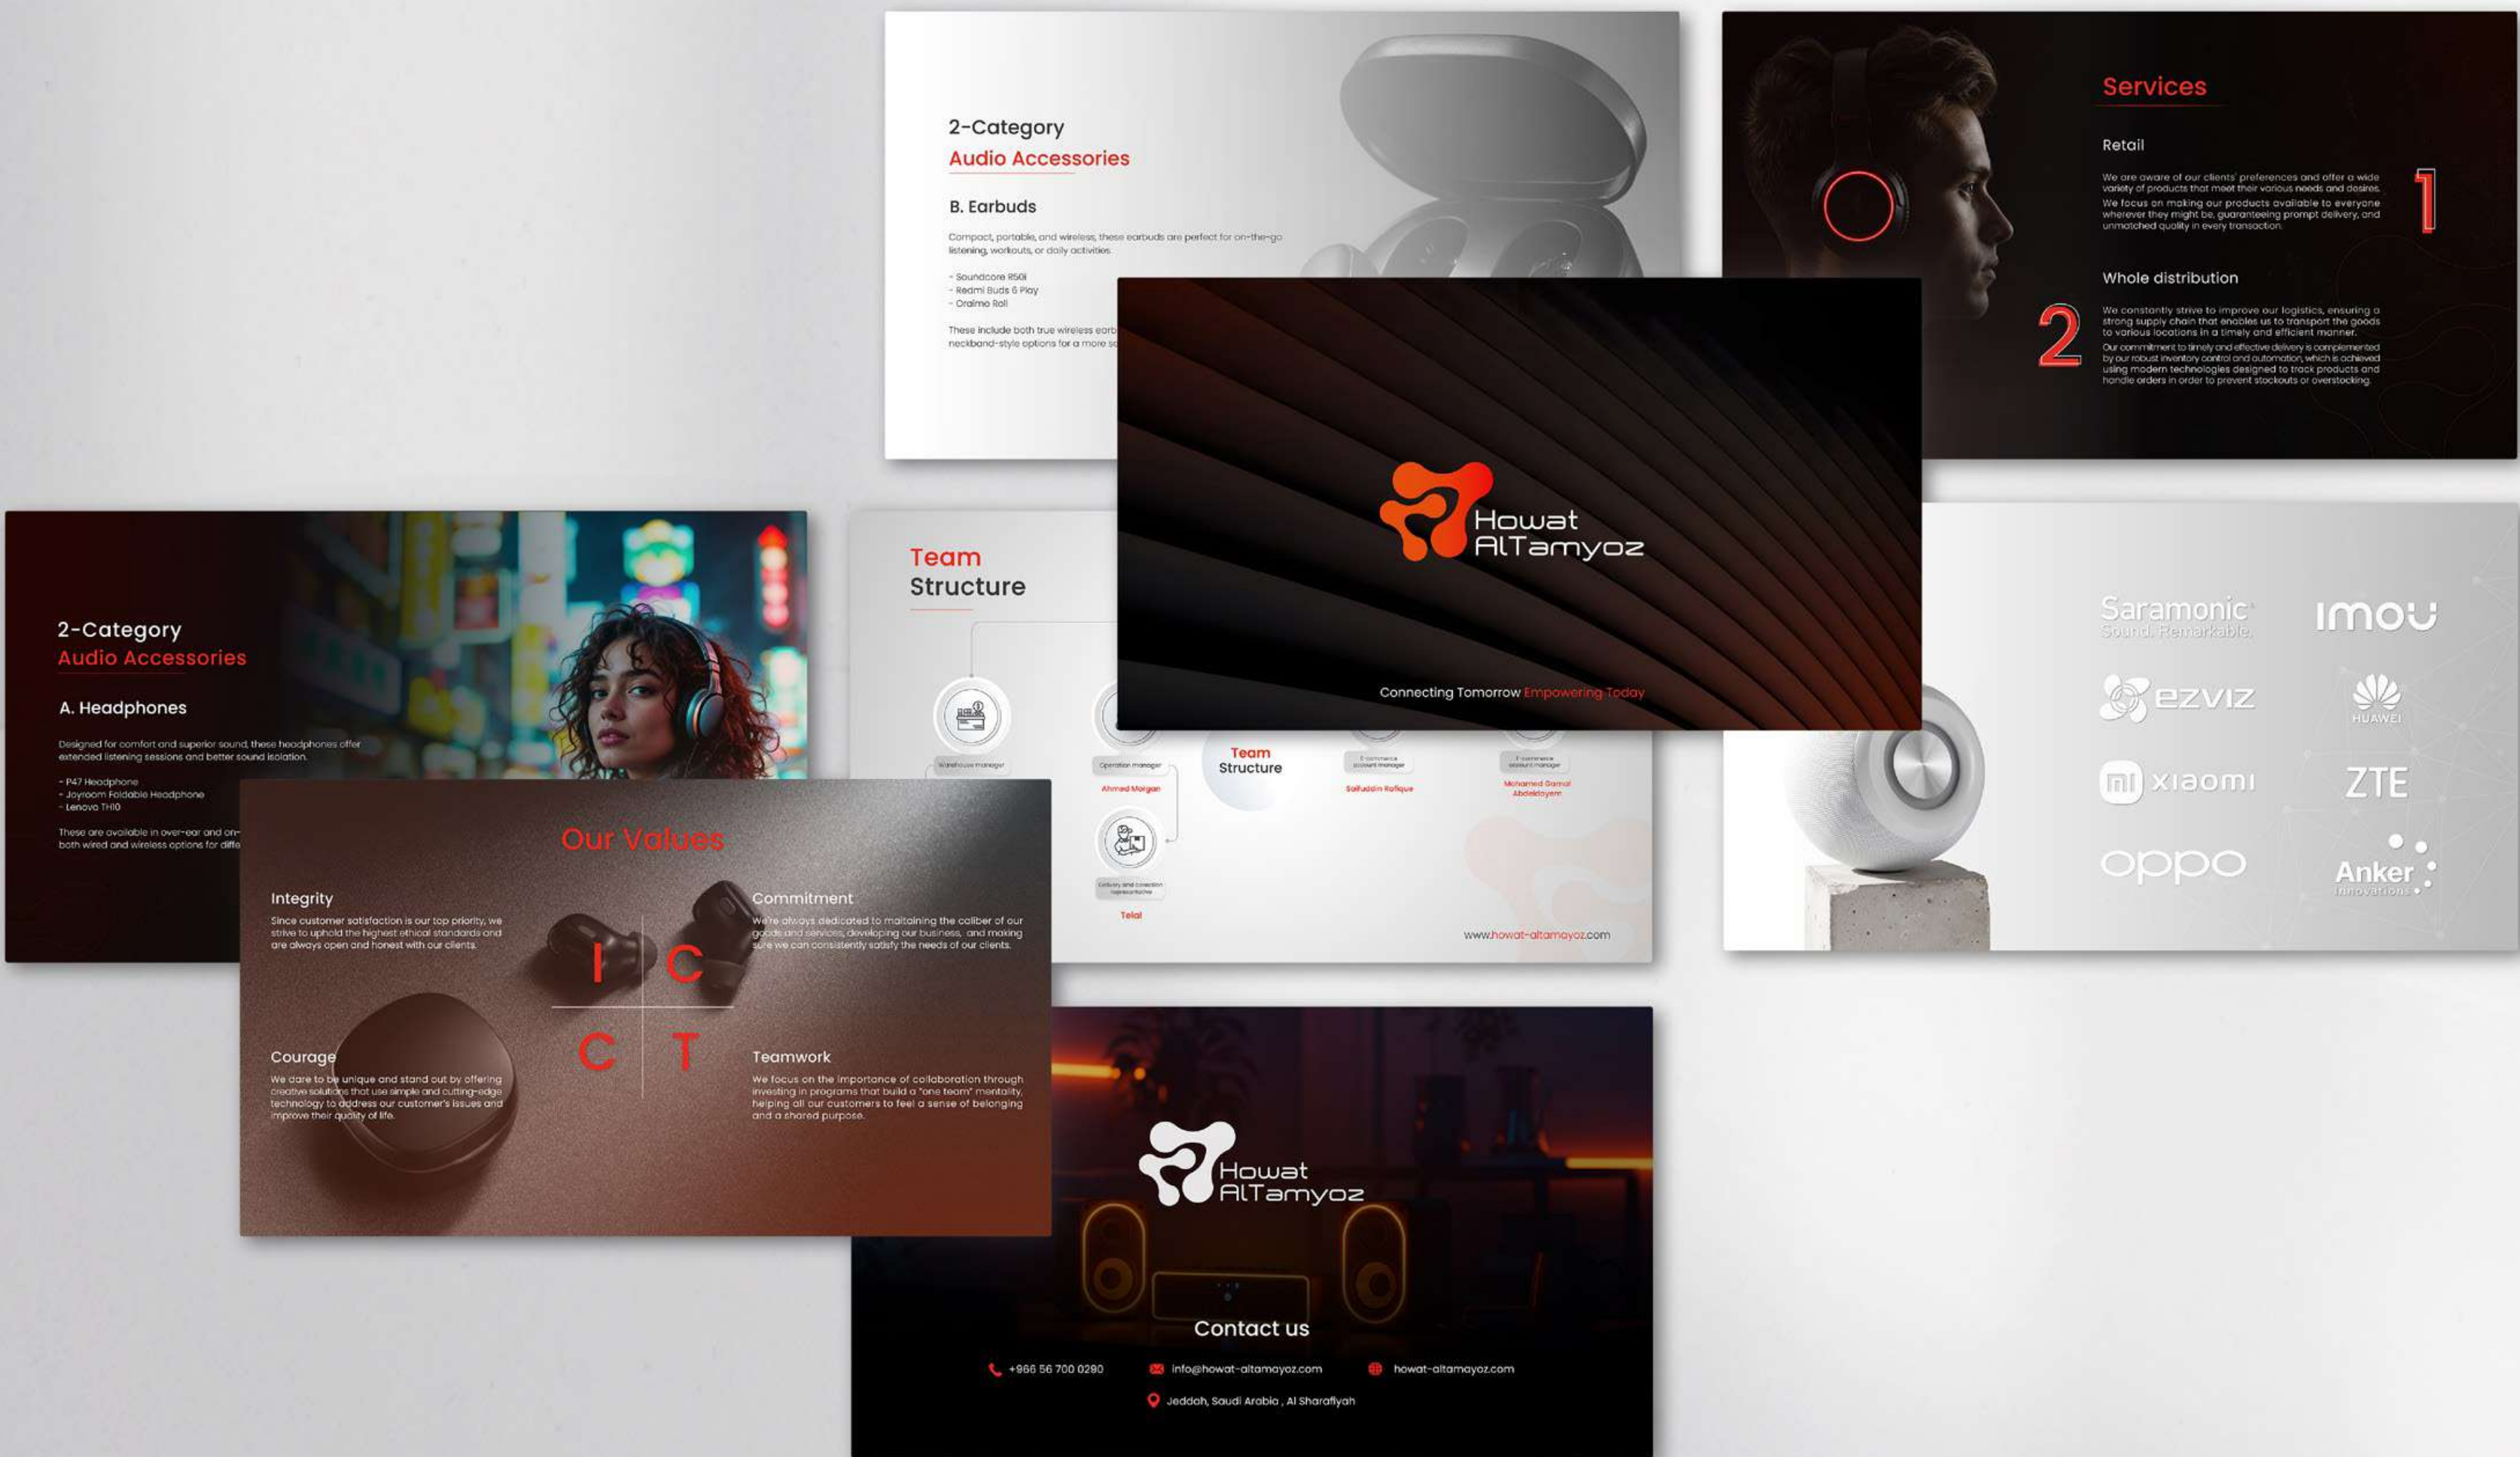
2-Category
Audio Accessories

B. Earbuds

Compact, portable, and wireless, these earbuds are perfect for on-the-go listening, workouts, or daily activities.

- Soundcore R50i
- Redmi Buds 6 Play
- Oraimo Roll

These include both true wireless earb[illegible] neckband-style options for a more s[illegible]

Services

Retail

We are aware of our clients' preferences and offer a wide variety of products that meet their various needs and desires.
We focus on making our products available to everyone wherever they might be, guaranteeing prompt delivery, and unmatched quality in every transaction.

1

Whole distribution

2

We constantly strive to improve our logistics, ensuring a strong supply chain that enables us to transport the goods to various locations in a timely and efficient manner.
Our commitment to timely and effective delivery is complemented by our robust inventory control and automation, which is achieved using modern technologies designed to track products and handle orders in order to prevent stockouts or overstocking.

Howat AlTamyoz

Connecting Tomorrow Empowering Today

2-Category
Audio Accessories

A. Headphones

Designed for comfort and superior sound, these headphones offer extended listening sessions and better sound isolation.

- P47 Headphone
- Joyroom Foldable Headphone
- Lenovo TH10

These are available in over-ear and on-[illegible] both wired and wireless options for diffe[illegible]

Team Structure

Warehouse manager
Operation manager
Ahmed Morgan
Team Structure
E-commerce account manager
Saifuddin Rafique
E-commerce account manager
Mohamed Gamal Abdelkayem
Delivery and collection representative
Telal

www.howat-altamayoz.com

Saramonic Sound. Remarkable.
imou
ezviz
HUAWEI
xiaomi
ZTE
oppo
Anker innovations

Our Values

Integrity
Since customer satisfaction is our top priority, we strive to uphold the highest ethical standards and are always open and honest with our clients.

Commitment
We're always dedicated to maintaining the caliber of our goods and services, developing our business, and making sure we can consistently satisfy the needs of our clients.

I C
C T

Courage
We dare to be unique and stand out by offering creative solutions that use simple and cutting-edge technology to address our customer's issues and improve their quality of life.

Teamwork
We focus on the importance of collaboration through investing in programs that build a "one team" mentality, helping all our customers to feel a sense of belonging and a shared purpose.

Howat AlTamyoz

Contact us

+966 56 700 0290
info@howat-altamayoz.com
howat-altamayoz.com
Jeddah, Saudi Arabia , Al Sharafiyah